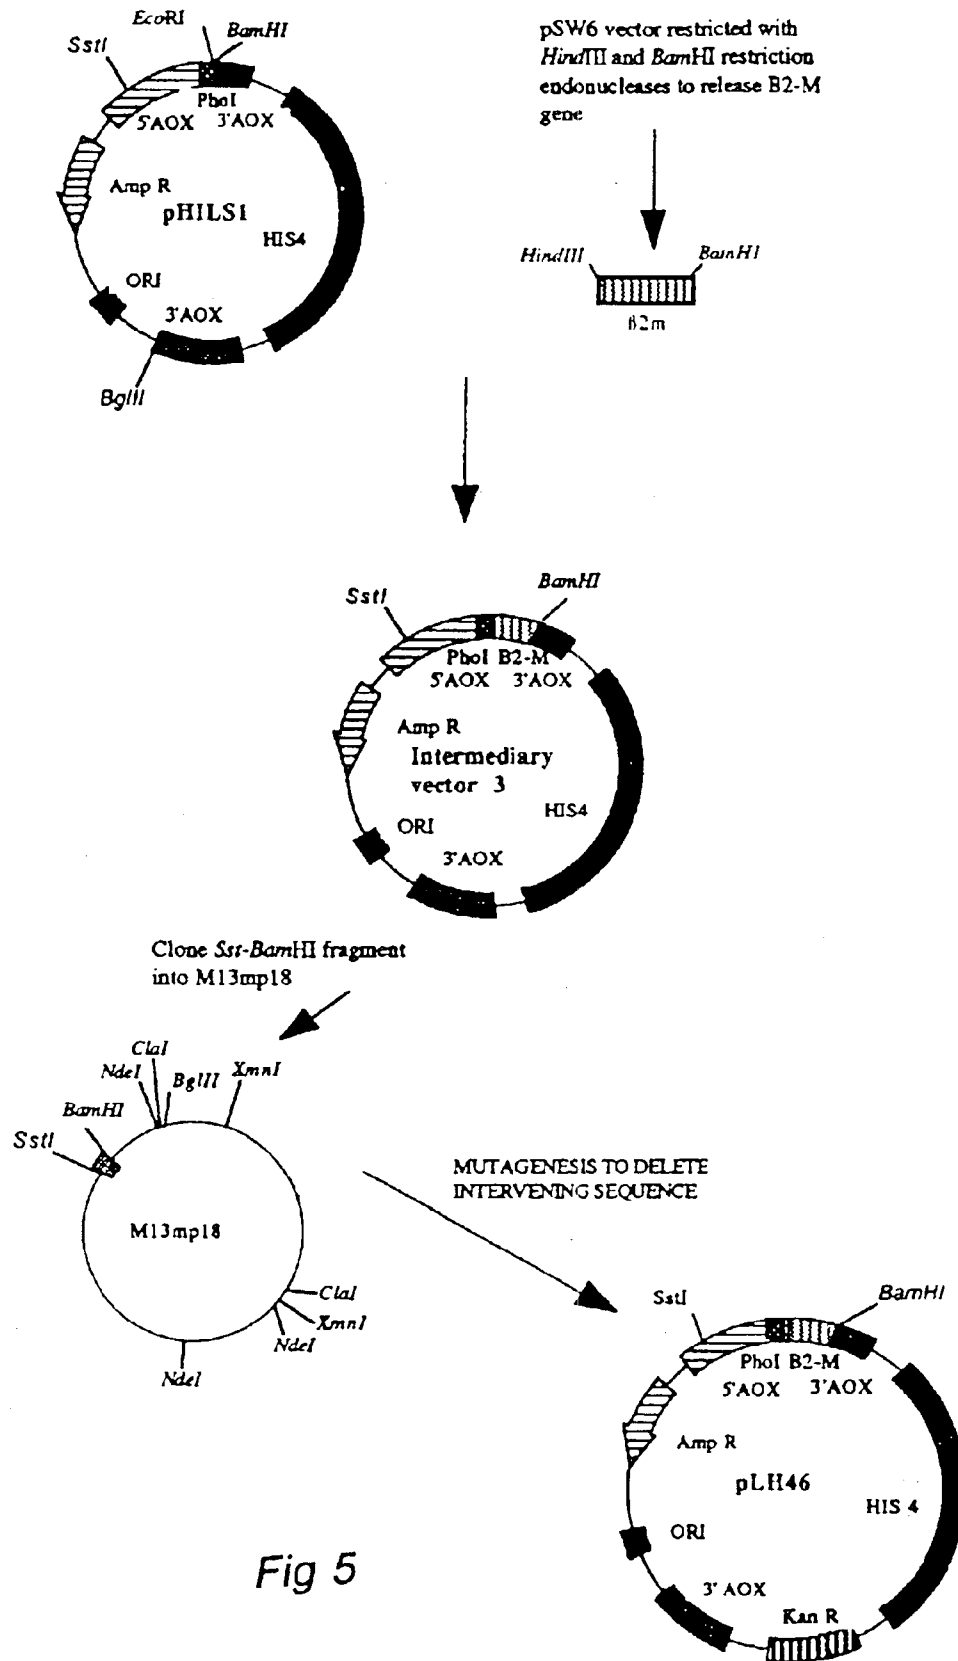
EcoRI
BamHI
SstI
PhoI
5'AOX
3'AOX
Amp R
pHILS1
HIS4
ORI
3'AOX
BglII

pSW6 vector restricted with HindIII and BamHI restriction endonucleases to release B2-M gene

HindIII
BamHI
β2m

SstI
BamHI
PhoI B2-M
5'AOX 3'AOX
Amp R
Intermediary vector 3
HIS4
ORI
3'AOX

Clone Sst-BamHI fragment into M13mp18

ClaI
NdeI
BglII
XmnI
BamHI
SstI
M13mp18
ClaI
XmnI
NdeI
NdeI

MUTAGENESIS TO DELETE INTERVENING SEQUENCE

SstI
BamHI
PhoI B2-M
5'AOX 3'AOX
Amp R
pLH46
HIS 4
ORI
3' AOX
Kan R

Fig 5